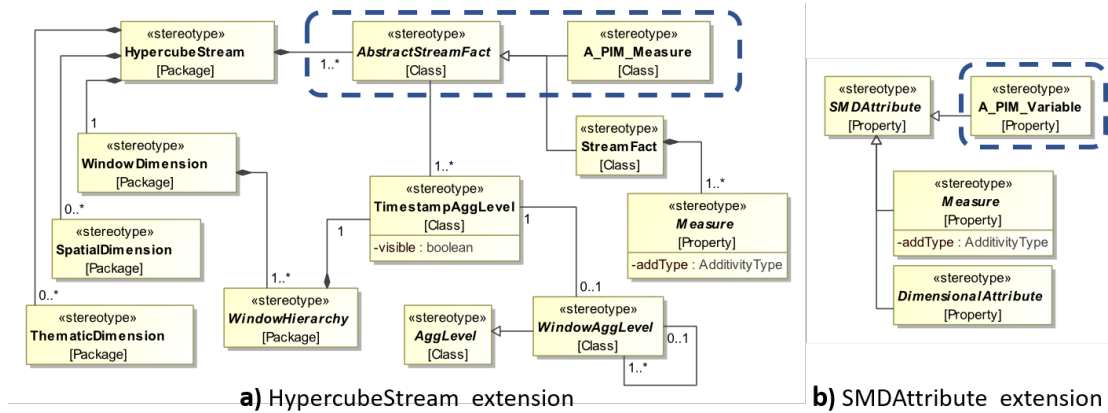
«stereotype»
HypercubeStream
[Package]

1..*

«stereotype»
AbstractStreamFact
[Class]

«stereotype»
A_PIM_Measure
[Class]

1

«stereotype»
WindowDimension
[Package]

«stereotype»
StreamFact
[Class]

1..*

0..*

«stereotype»
SpatialDimension
[Package]

1..*

«stereotype»
TimestampAggLevel
[Class]
-visible : boolean

1

1

«stereotype»
Measure
[Property]
-addType : AdditivityType

0..*

«stereotype»
ThematicDimension
[Package]

1..*

«stereotype»
WindowHierarchy
[Package]

«stereotype»
AggLevel
[Class]

0..1

«stereotype»
WindowAggLevel
[Class]

0..1

1..*

a) HypercubeStream extension

«stereotype»
SMDAttribute
[Property]

«stereotype»
A_PIM_Variable
[Property]

«stereotype»
Measure
[Property]
-addType : AdditivityType

«stereotype»
DimensionalAttribute
[Property]

b) SMDAttribute extension